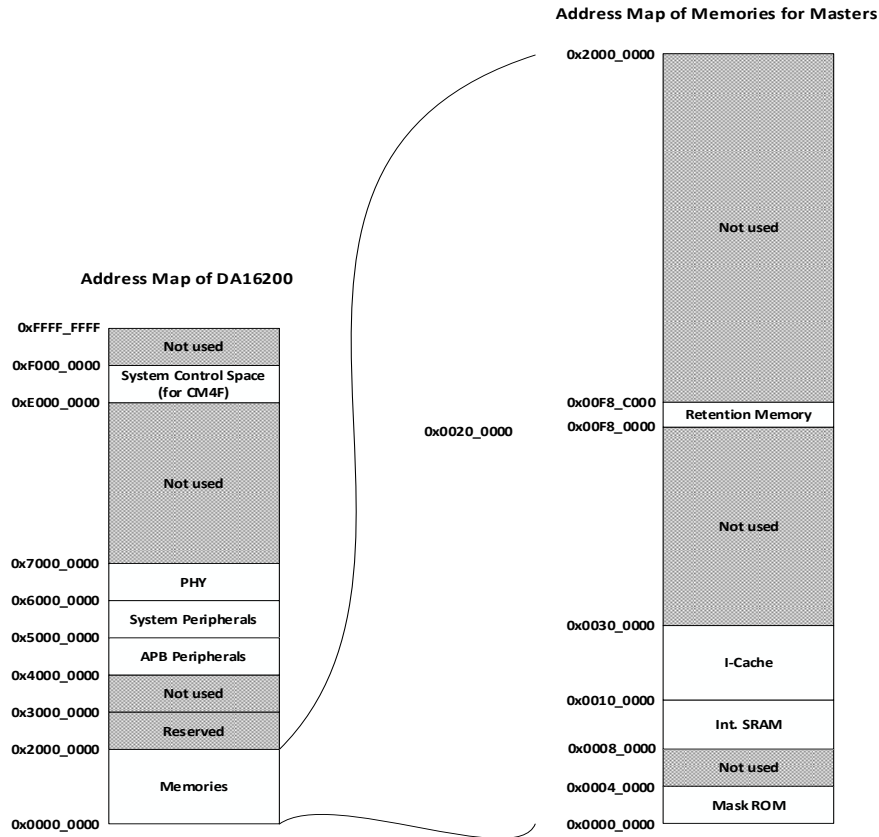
Address Map of Memories for Masters

0x2000_0000
Not used
0x00F8_C000
Retention Memory
0x00F8_0000
Not used
0x0030_0000
I-Cache
0x0010_0000
Int. SRAM
0x0008_0000
Not used
0x0004_0000
Mask ROM
0x0000_0000

0x0020_0000

Address Map of DA16200

0xFFFF_FFFF
Not used
0xF000_0000
System Control Space (for CM4F)
0xE000_0000
Not used
0x7000_0000
PHY
0x6000_0000
System Peripherals
0x5000_0000
APB Peripherals
0x4000_0000
Not used
0x3000_0000
Reserved
0x2000_0000
Memories
0x0000_0000